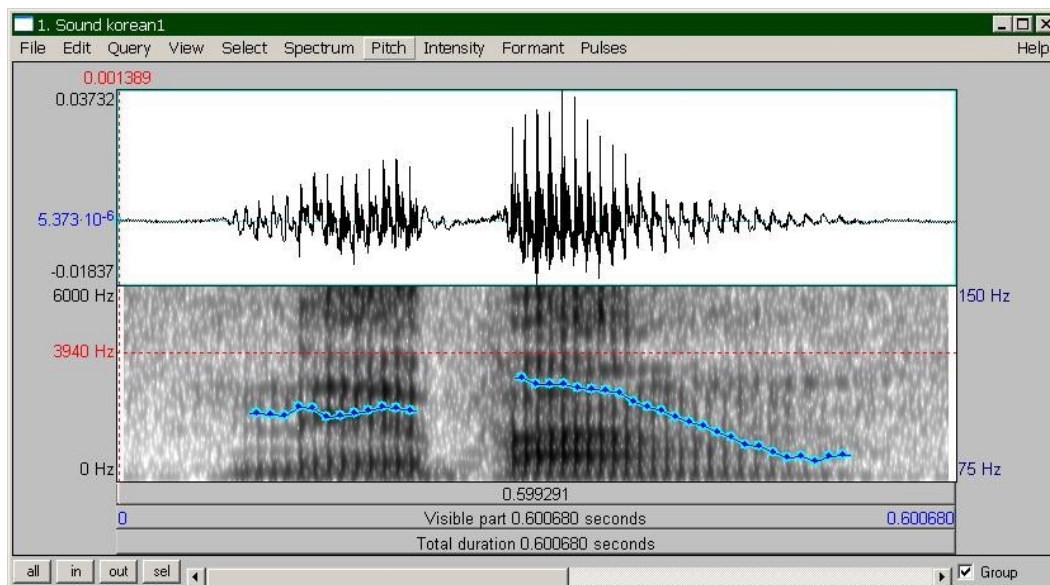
1. Sound korean1

File Edit Query View Select Spectrum Pitch Intensity Formant Pulses Help

0.001389
0.03732
$5.373 \cdot 10^{-6}$
-0.01837
6000 Hz
3940 Hz
0 Hz
150 Hz
75 Hz

0.599291

0 Visible part 0.600680 seconds 0.600680

Total duration 0.600680 seconds

all in out sel

Group